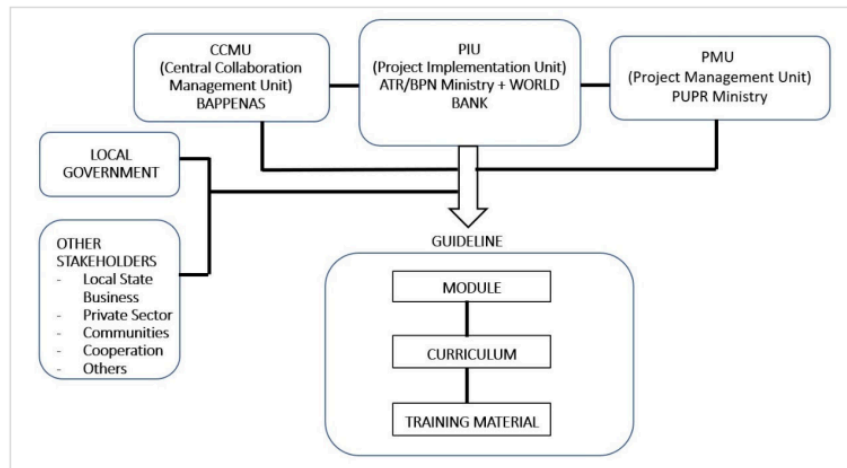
CCMU
(Central Collaboration Management Unit)
BAPPENAS

PIU
(Project Implementation Unit)
ATR/BPN Ministry + WORLD BANK

PMU
(Project Management Unit)
PUPR Ministry

LOCAL GOVERNMENT

OTHER STAKEHOLDERS
- Local State Business
- Private Sector
- Communities
- Cooperation
- Others

GUIDELINE

MODULE

CURRICULUM

TRAINING MATERIAL